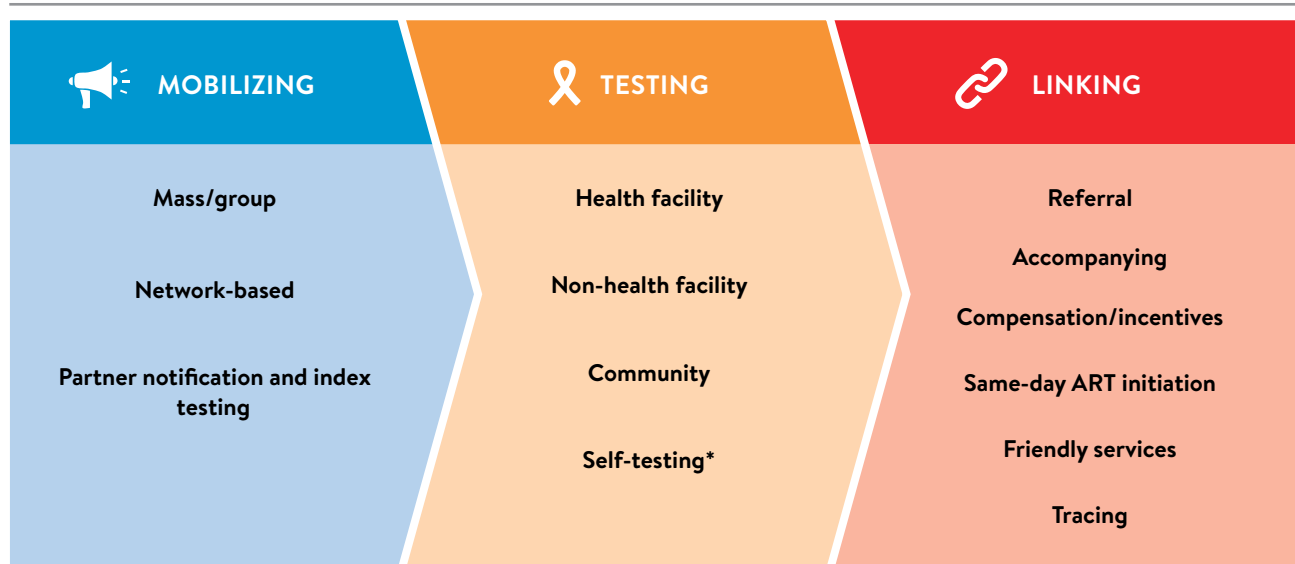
MOBILIZING

Mass/group

Network-based

Partner notification and index testing

TESTING

Health facility

Non-health facility

Community

Self-testing*

LINKING

Referral

Accompanying

Compensation/incentives

Same-day ART initiation

Friendly services

Tracing